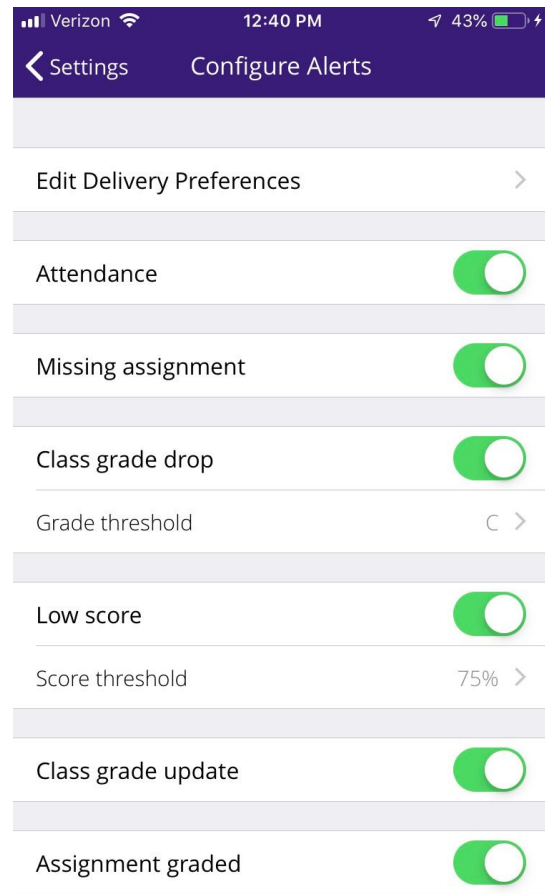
Verizon 12:40 PM 43%

Settings Configure Alerts

Edit Delivery Preferences

Attendance

Missing assignment

Class grade drop

Grade threshold C

Low score

Score threshold 75%

Class grade update

Assignment graded